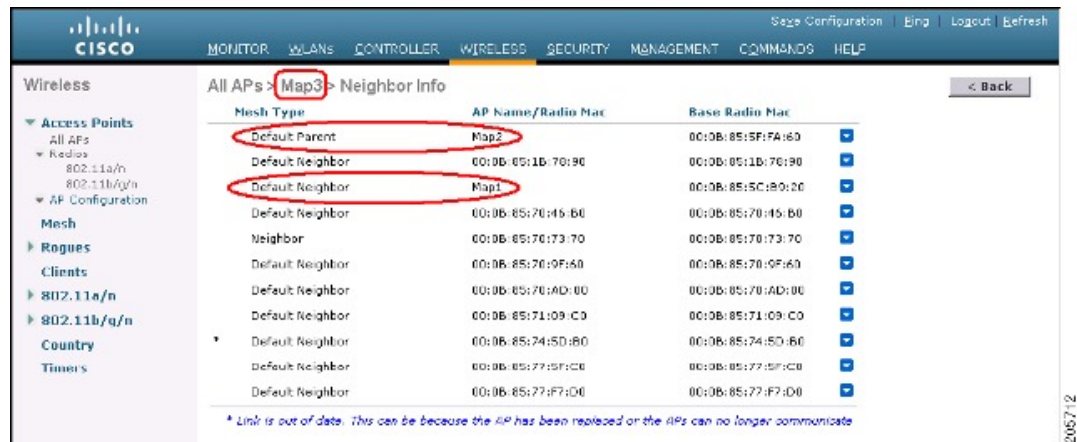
cisco

Save Configuration | Ping | Logout | Refresh

MONITOR WLANs CONTROLLER WIRELESS SECURITY MANAGEMENT COMMANDS HELP

Wireless

▼ Access Points
All APs
▼ Radios
802.11a/n
802.11b/g/n
▼ AP Configuration

Mesh

▶ Rogues

Clients

▶ 802.11a/n

▶ 802.11b/g/n

Country

Timers

All APs > Map3 > Neighbor Info

< Back

| Mesh Type | AP Name/Radio Mac | Base Radio Mac |
|---|---|---|
| Default Parent | Map2 | 00:0B:85:5F:FA:60 |
| Default Neighbor | 00:0B:85:1B:70:90 | 00:0B:85:1B:70:90 |
| Default Neighbor | Map1 | 00:0B:85:5C:B0:20 |
| Default Neighbor | 00:0B:85:70:45:B0 | 00:0B:85:70:45:B0 |
| Neighbor | 00:0B:85:70:73:70 | 00:0B:85:70:73:70 |
| Default Neighbor | 00:0B:85:70:9F:60 | 00:0B:85:70:9F:60 |
| Default Neighbor | 00:0B:85:70:AD:00 | 00:0B:85:70:AD:00 |
| Default Neighbor | 00:0B:85:71:09:C0 | 00:0B:85:71:09:C0 |
| * Default Neighbor | 00:0B:85:74:5D:B0 | 00:0B:85:74:5D:B0 |
| Default Neighbor | 00:0B:85:77:5F:C0 | 00:0B:85:77:5F:C0 |
| Default Neighbor | 00:0B:85:77:F7:D0 | 00:0B:85:77:F7:D0 |

* Link is out of date. This can be because the AP has been replaced or the APs can no longer communicate

205712